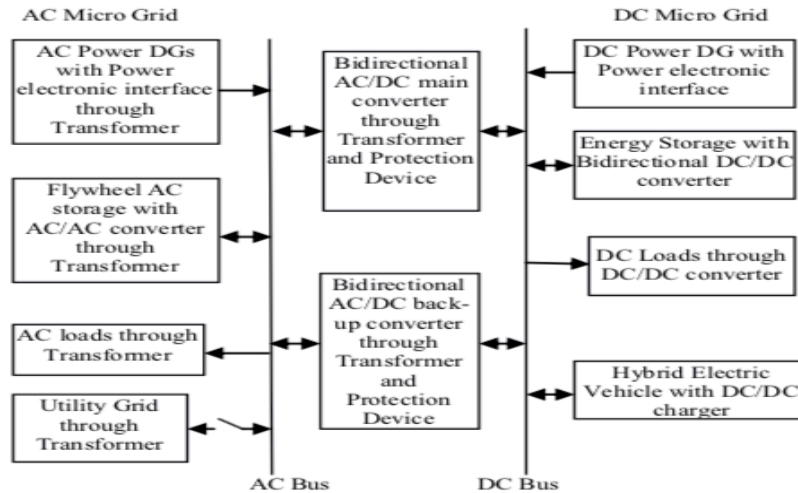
AC Micro Grid

DC Micro Grid

AC Power DGs with Power electronic interface through Transformer

Flywheel AC storage with AC/AC converter through Transformer

AC loads through Transformer

Utility Grid through Transformer

Bidirectional AC/DC main converter through Transformer and Protection Device

Bidirectional AC/DC back-up converter through Transformer and Protection Device

DC Power DG with Power electronic interface

Energy Storage with Bidirectional DC/DC converter

DC Loads through DC/DC converter

Hybrid Electric Vehicle with DC/DC charger

AC Bus

DC Bus